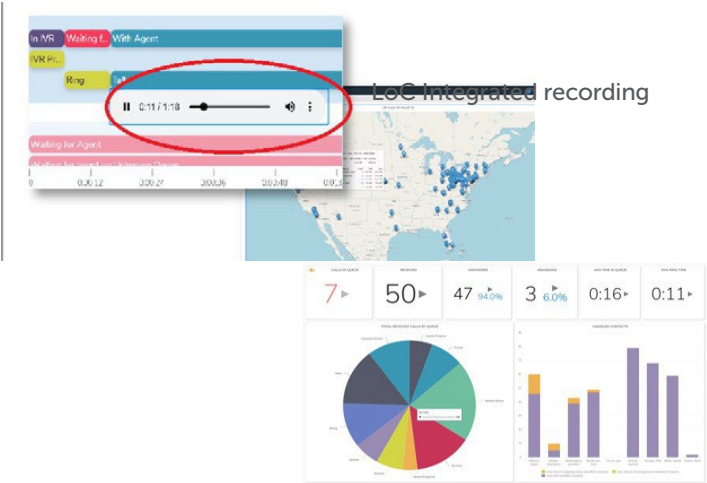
In IVR Waiting f... With Agent

IVR Pr...

Ring

0:11 / 1:18

Waiting for Agent

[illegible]

0 0:00:12 0:00:27 0:00:36 0:00:48 0:0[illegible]

LoC Integrated recording

CALLS IN QUEUE 7

RECEIVED 50

ANSWERED 47 94.0%

ABANDONED 3 6.0%

AVG TIME IN QUEUE 0:16

AVG RING TIME 0:11

TOTAL RECEIVED CALLS BY QUEUE

HANDLED CONTACTS